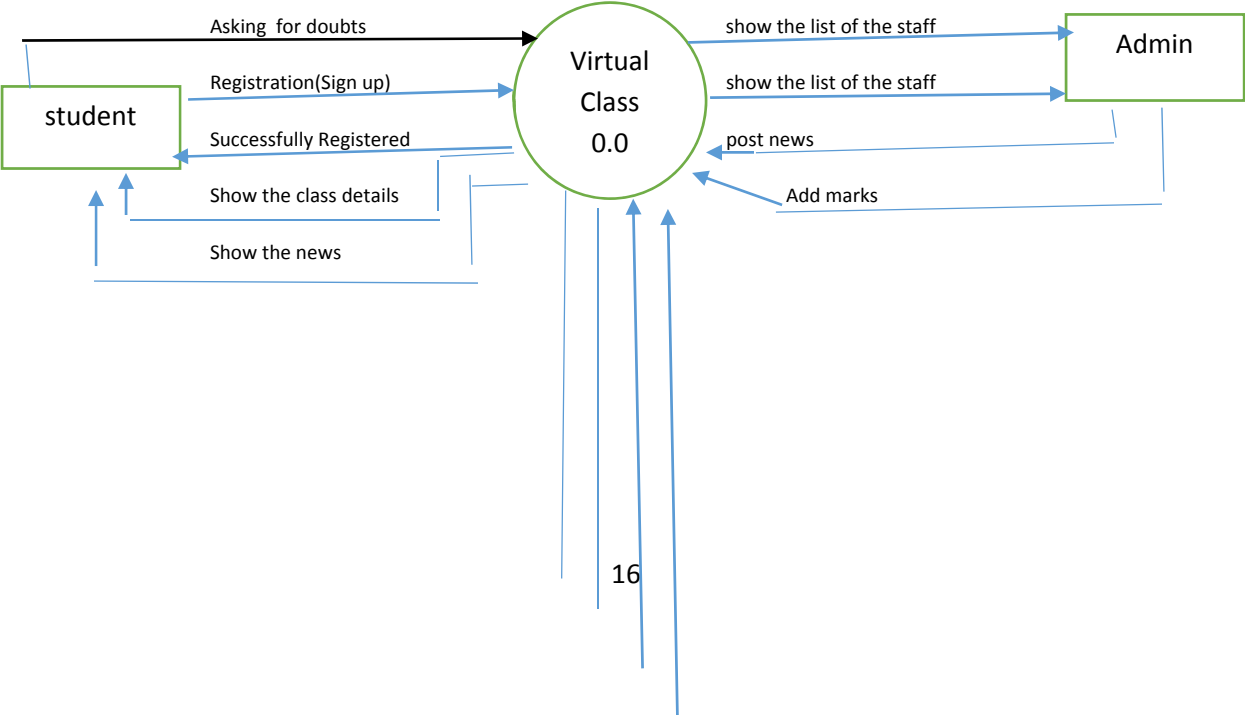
Asking for doubts

student

Registration(Sign up)

Successfully Registered

Show the class details

Show the news

Virtual Class 0.0

show the list of the staff

show the list of the staff

Admin

post news

Add marks

16